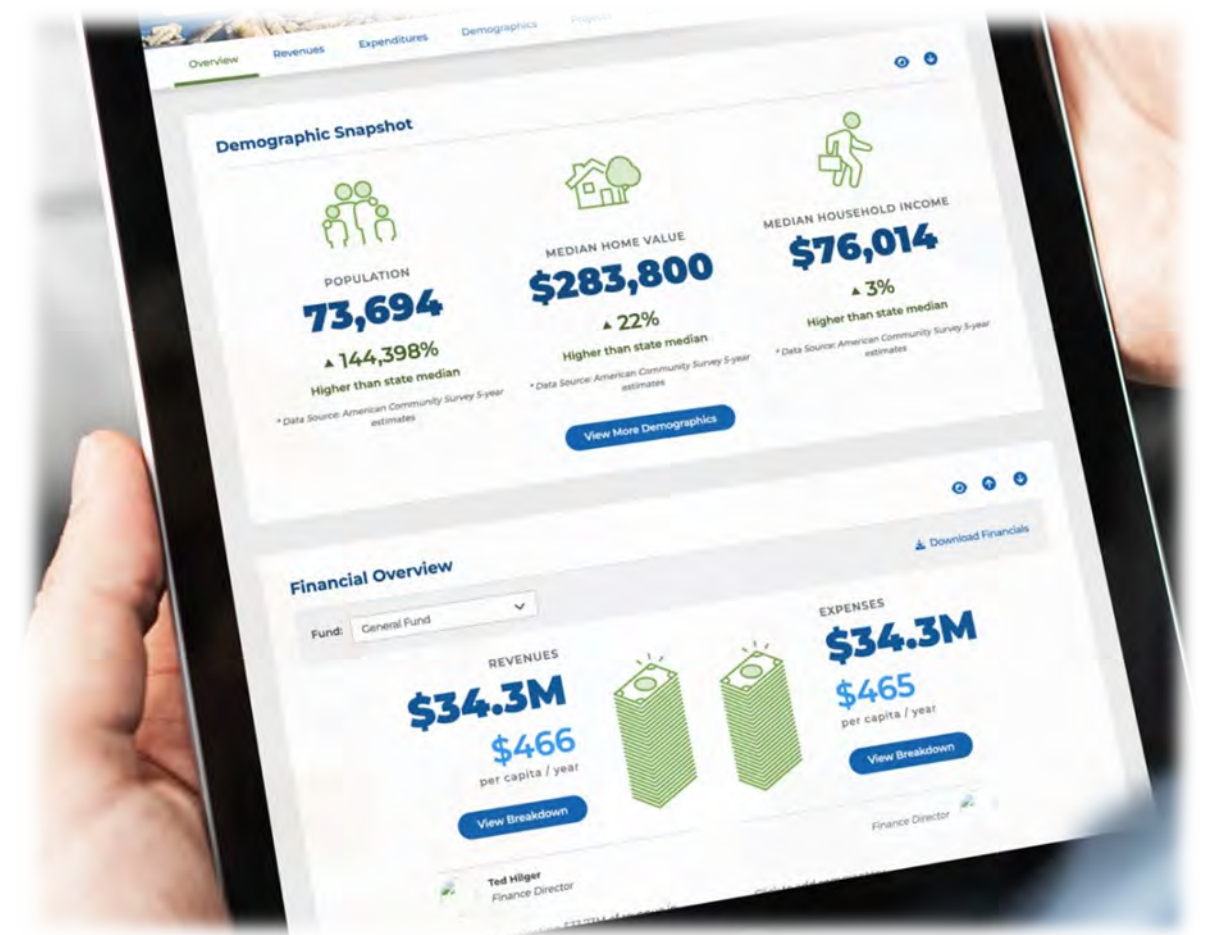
Overview Revenues Expenditures Demographics Projects

Demographic Snapshot

POPULATION
73,694
▲ 144,398%
Higher than state median
* Data Source: American Community Survey 5-year estimates

MEDIAN HOME VALUE
$283,800
▲ 22%
Higher than state median
* Data Source: American Community Survey 5-year estimates

MEDIAN HOUSEHOLD INCOME
$76,014
▲ 3%
Higher than state median
* Data Source: American Community Survey 5-year estimates

View More Demographics

Financial Overview

Download Financials

Fund: General Fund

REVENUES
$34.3M
$466
per capita / year
View Breakdown

EXPENSES
$34.3M
$465
per capita / year
View Breakdown

Finance Director

Ted Hilger
Finance Director

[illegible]